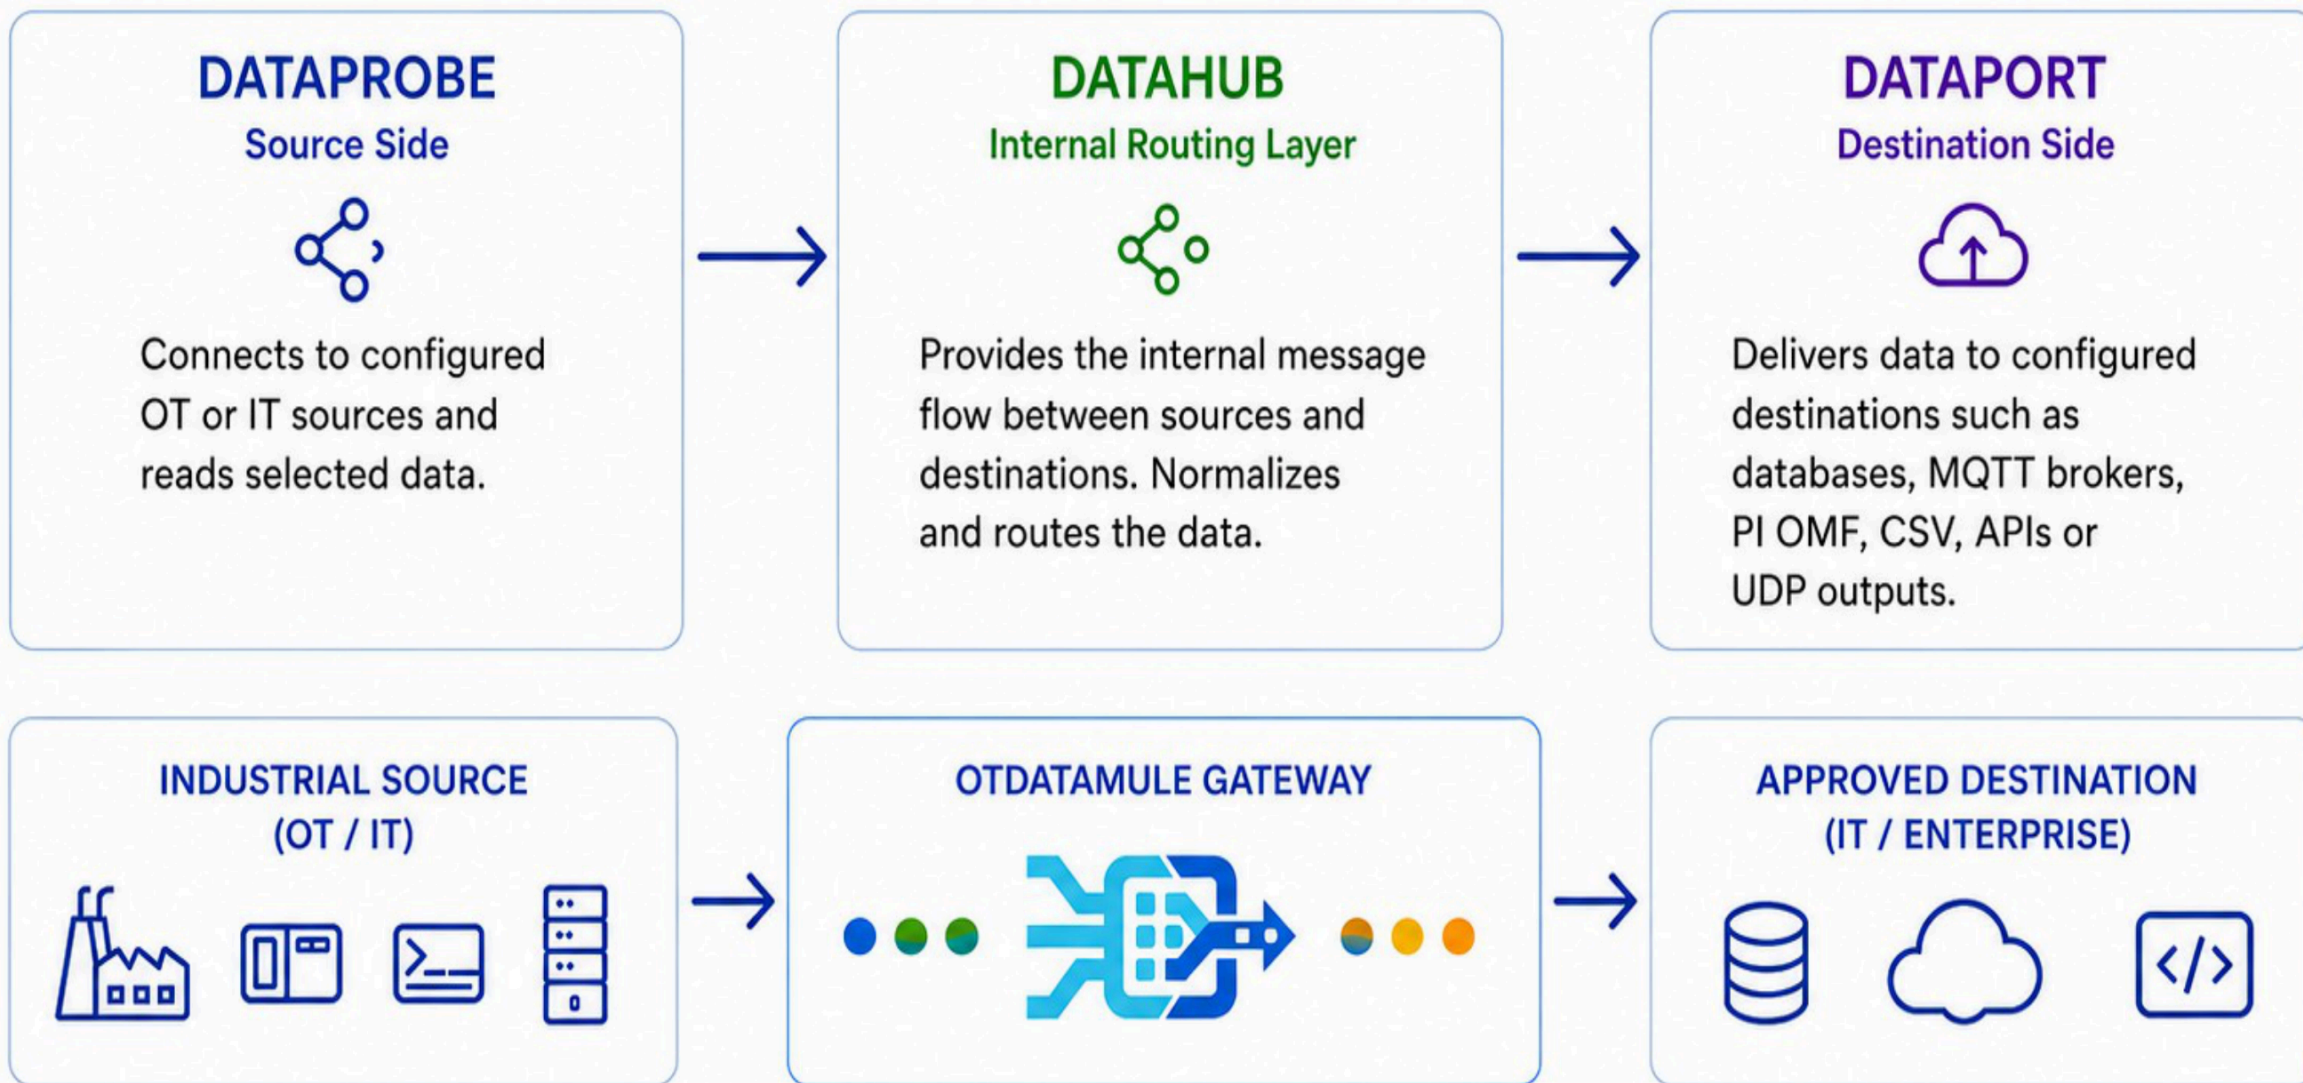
DATAPROBE
Source Side

Connects to configured OT or IT sources and reads selected data.

DATAHUB
Internal Routing Layer

Provides the internal message flow between sources and destinations. Normalizes and routes the data.

DATAPORT
Destination Side

Delivers data to configured destinations such as databases, MQTT brokers, PI OMF, CSV, APIs or UDP outputs.

INDUSTRIAL SOURCE (OT / IT)

OTDATAMULE GATEWAY

APPROVED DESTINATION (IT / ENTERPRISE)